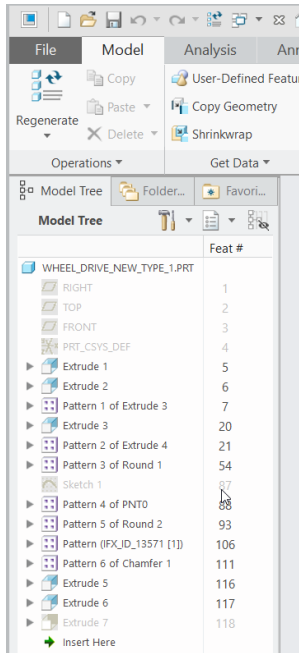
File Model Analysis Ann

Regenerate

Copy

Paste

Delete

User-Defined Featu

Copy Geometry

Shrinkwrap

Operations ▾

Get Data ▾

Model Tree Folder... Favori...

Model Tree

| | Feat # |
|---|---|
| WHEEL_DRIVE_NEW_TYPE_1.PRT | |
| RIGHT | 1 |
| TOP | 2 |
| FRONT | 3 |
| PRT_CSYS_DEF | 4 |
| Extrude 1 | 5 |
| Extrude 2 | 6 |
| Pattern 1 of Extrude 3 | 7 |
| Extrude 3 | 20 |
| Pattern 2 of Extrude 4 | 21 |
| Pattern 3 of Round 1 | 54 |
| Sketch 1 | 87 |
| Pattern 4 of PNT0 | 88 |
| Pattern 5 of Round 2 | 93 |
| Pattern (IFX_ID_13571 [1]) | 106 |
| Pattern 6 of Chamfer 1 | 111 |
| Extrude 5 | 116 |
| Extrude 6 | 117 |
| Extrude 7 | 118 |
| Insert Here | |